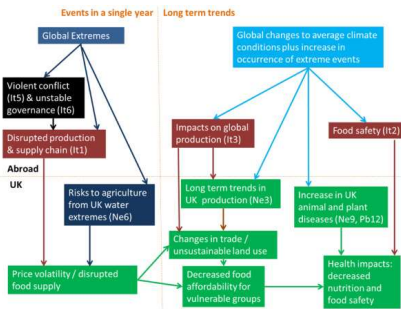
Events in a single year

Long term trends

Global Extremes

Global changes to average climate conditions plus increase in occurrence of extreme events

Violent conflict (It5) & unstable governance (It6)

Disrupted production & supply chain (It1)

Impacts on global production (It3)

Food safety (It2)

Abroad

UK

Risks to agriculture from UK water extremes (Ne6)

Long term trends in UK production (Ne3)

Increase in UK animal and plant diseases (Ne9, Pb12)

Changes in trade / unsustainable land use

Price volatility / disrupted food supply

Decreased food affordability for vulnerable groups

Health impacts: decreased nutrition and food safety